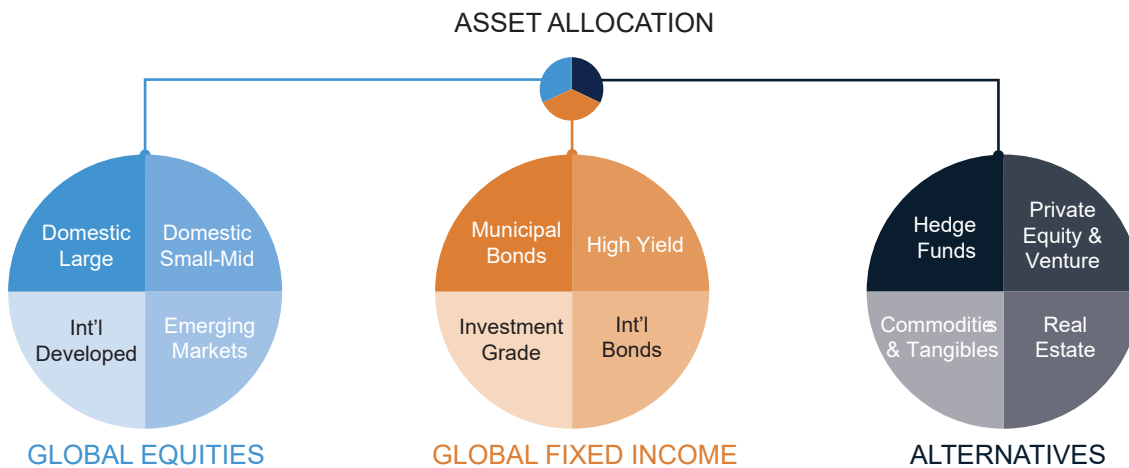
ASSET ALLOCATION

Domestic Large

Domestic Small-Mid

Int'l Developed

Emerging Markets

GLOBAL EQUITIES

Municipal Bonds

High Yield

Investment Grade

Int'l Bonds

GLOBAL FIXED INCOME

Hedge Funds

Private Equity & Venture

Commodities & Tangibles

Real Estate

ALTERNATIVES